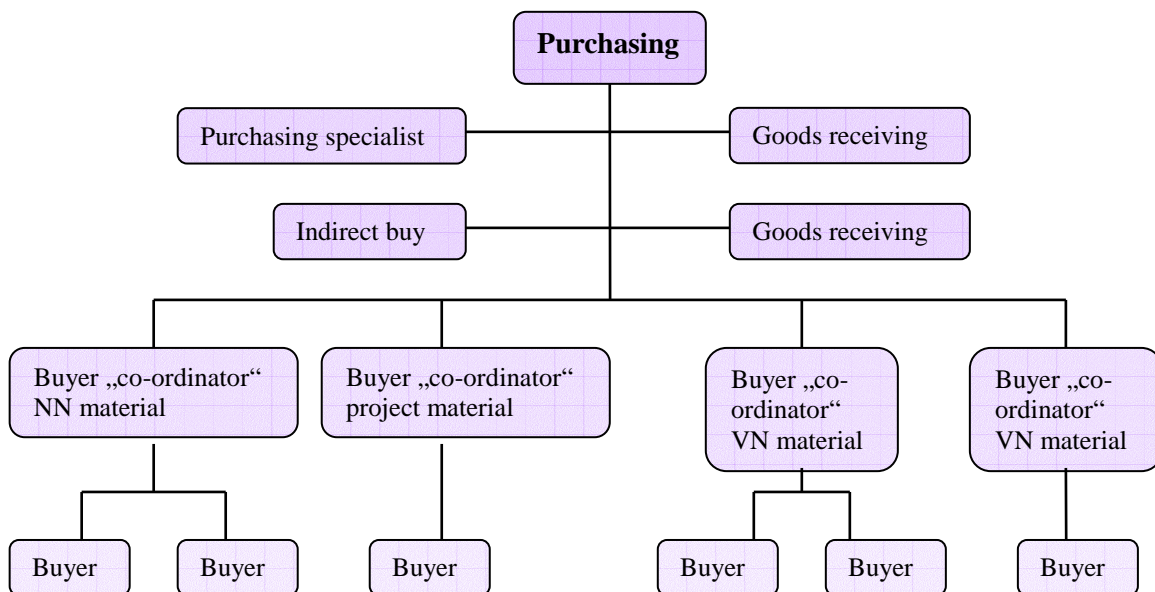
**Purchasing**

Purchasing specialist

Goods receiving

Indirect buy

Goods receiving

Buyer „co-ordinator“ NN material

Buyer „co-ordinator“ project material

Buyer „co-ordinator“ VN material

Buyer „co-ordinator“ VN material

Buyer

Buyer

Buyer

Buyer

Buyer

Buyer